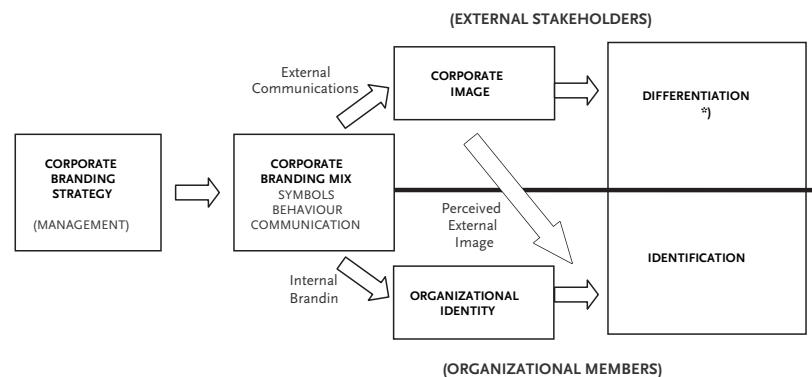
(EXTERNAL STAKEHOLDERS)

External Communications

CORPORATE IMAGE

DIFFERENTIATION *)

CORPORATE BRANDING STRATEGY

(MANAGEMENT)

CORPORATE BRANDING MIX
SYMBOLS
BEHAVIOUR
COMMUNICATION

Perceived External Image

IDENTIFICATION

Internal Brandin

ORGANIZATIONAL IDENTITY

(ORGANIZATIONAL MEMBERS)